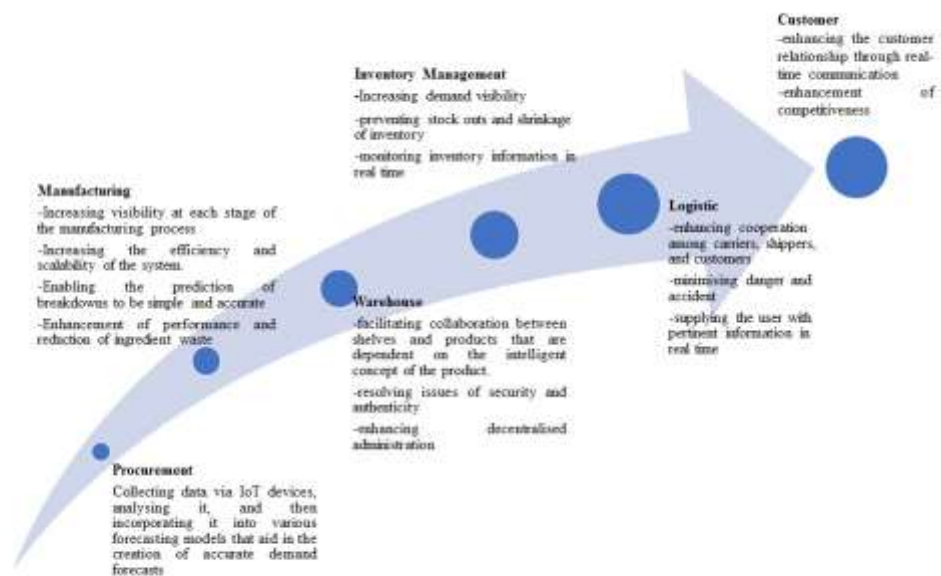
Customer
-enhancing the customer relationship through real-time communication
-enhancement of competitiveness

Inventory Management
-Increasing demand visibility
-preventing stock outs and shrinkage of inventory
-monitoring inventory information in real time

Manufacturing
-Increasing visibility at each stage of the manufacturing process
-Increasing the efficiency and scalability of the system.
-Enabling the prediction of breakdowns to be simple and accurate
-Enhancement of performance and reduction of ingredient waste

Logistic
-enhancing cooperation among carriers, shippers, and customers
-minimising danger and accident
-supplying the user with pertinent information in real time

Warehouse
-facilitating collaboration between shelves and products that are dependent on the intelligent concept of the product.
-resolving issues of security and authenticity
-enhancing decentralised administration

Procurement
Collecting data via IoT devices, analysing it, and then incorporating it into various forecasting models that aid in the creation of accurate demand forecasts